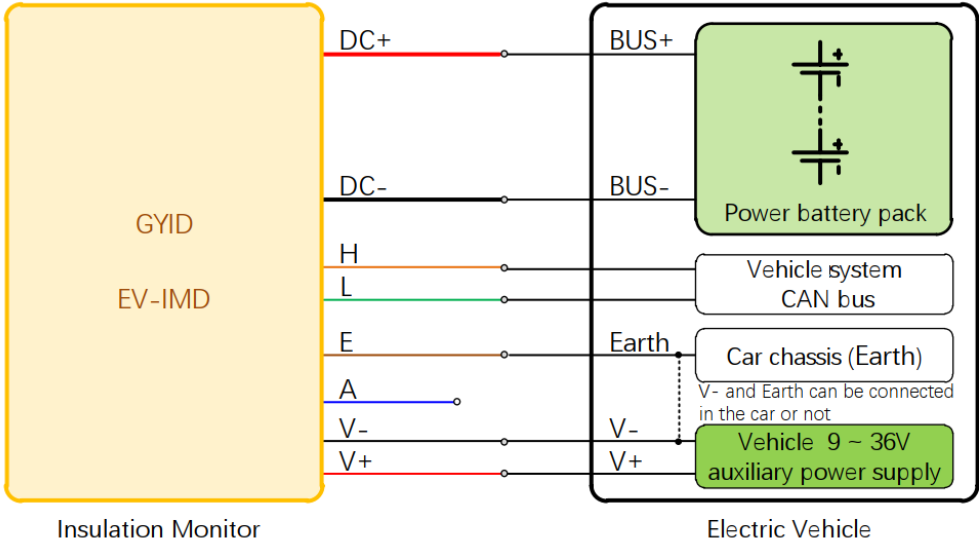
GYID

EV-IMD

DC+

DC-

H

L

E

A

V-

V+

BUS+

BUS-

Earth

V-

V+

Power battery pack

Vehicle system CAN bus

Car chassis (Earth)

V- and Earth can be connected in the car or not

Vehicle 9 ~ 36V auxiliary power supply

Insulation Monitor

Electric Vehicle